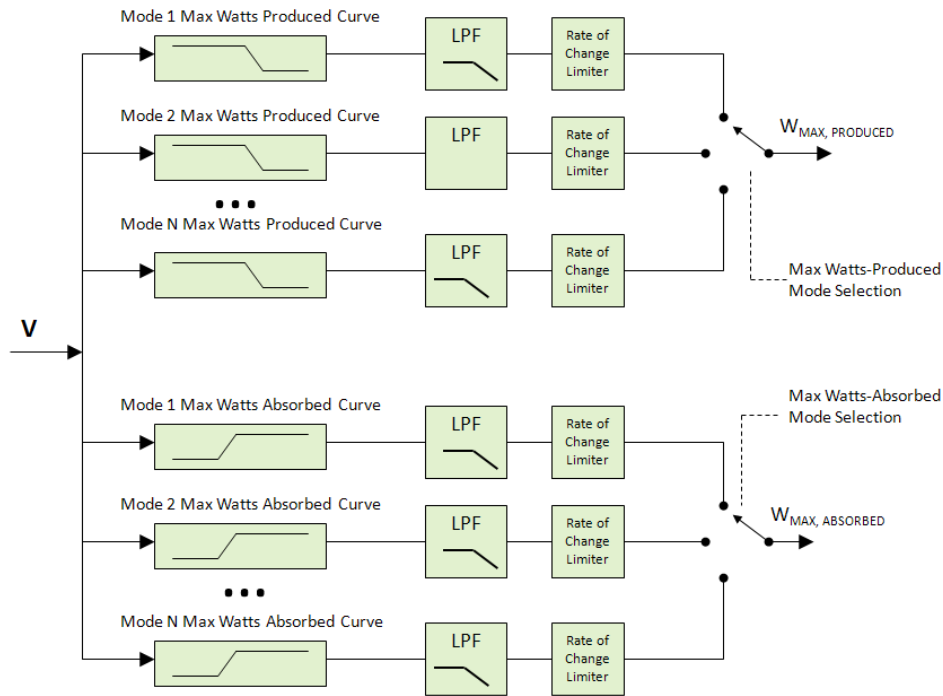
Mode 1 Max Watts Produced Curve

LPF

Rate of Change Limiter

Mode 2 Max Watts Produced Curve

LPF

Rate of Change Limiter

$W_{MAX,\ PRODUCED}$

• • •

Mode N Max Watts Produced Curve

LPF

Rate of Change Limiter

Max Watts-Produced Mode Selection

V

Max Watts-Absorbed Mode Selection

Mode 1 Max Watts Absorbed Curve

LPF

Rate of Change Limiter

Mode 2 Max Watts Absorbed Curve

LPF

Rate of Change Limiter

$W_{MAX,\ ABSORBED}$

• • •

Mode N Max Watts Absorbed Curve

LPF

Rate of Change Limiter